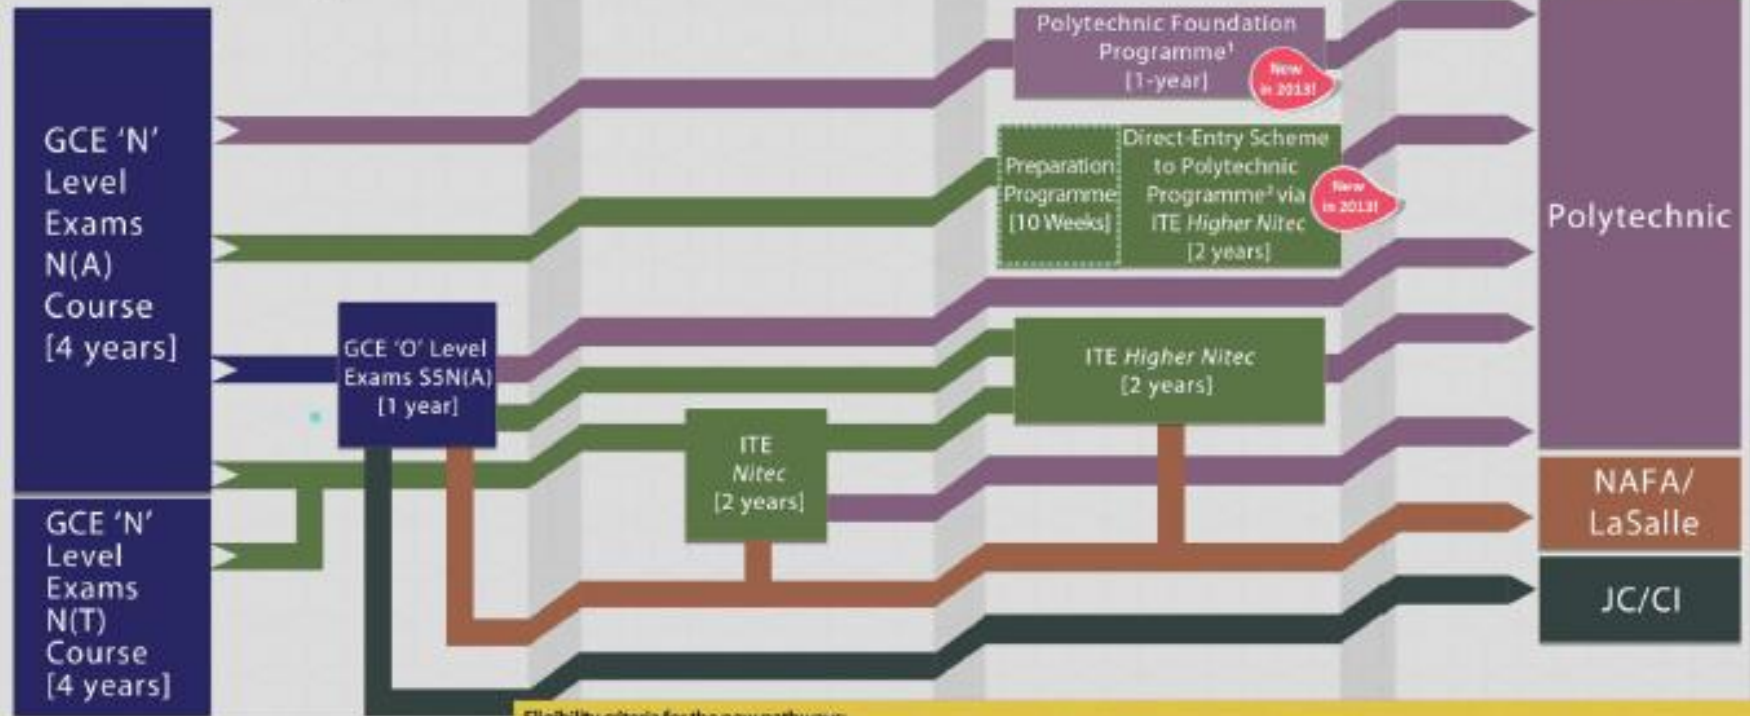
GCE 'N' Level Exams N(A) Course [4 years]

GCE 'N' Level Exams N(T) Course [4 years]

GCE 'O' Level Exams S5N(A) [1 year]

ITE Nitec [2 years]

Polytechnic Foundation Programme¹ [1-year]

New in 2013!

Preparation Programme [10 Weeks]

Direct-Entry Scheme to Polytechnic Programme² via ITE Higher Nitec [2 years]

New in 2013!

ITE Higher Nitec [2 years]

Polytechnic

NAFA/ LaSalle

JC/CI

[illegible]